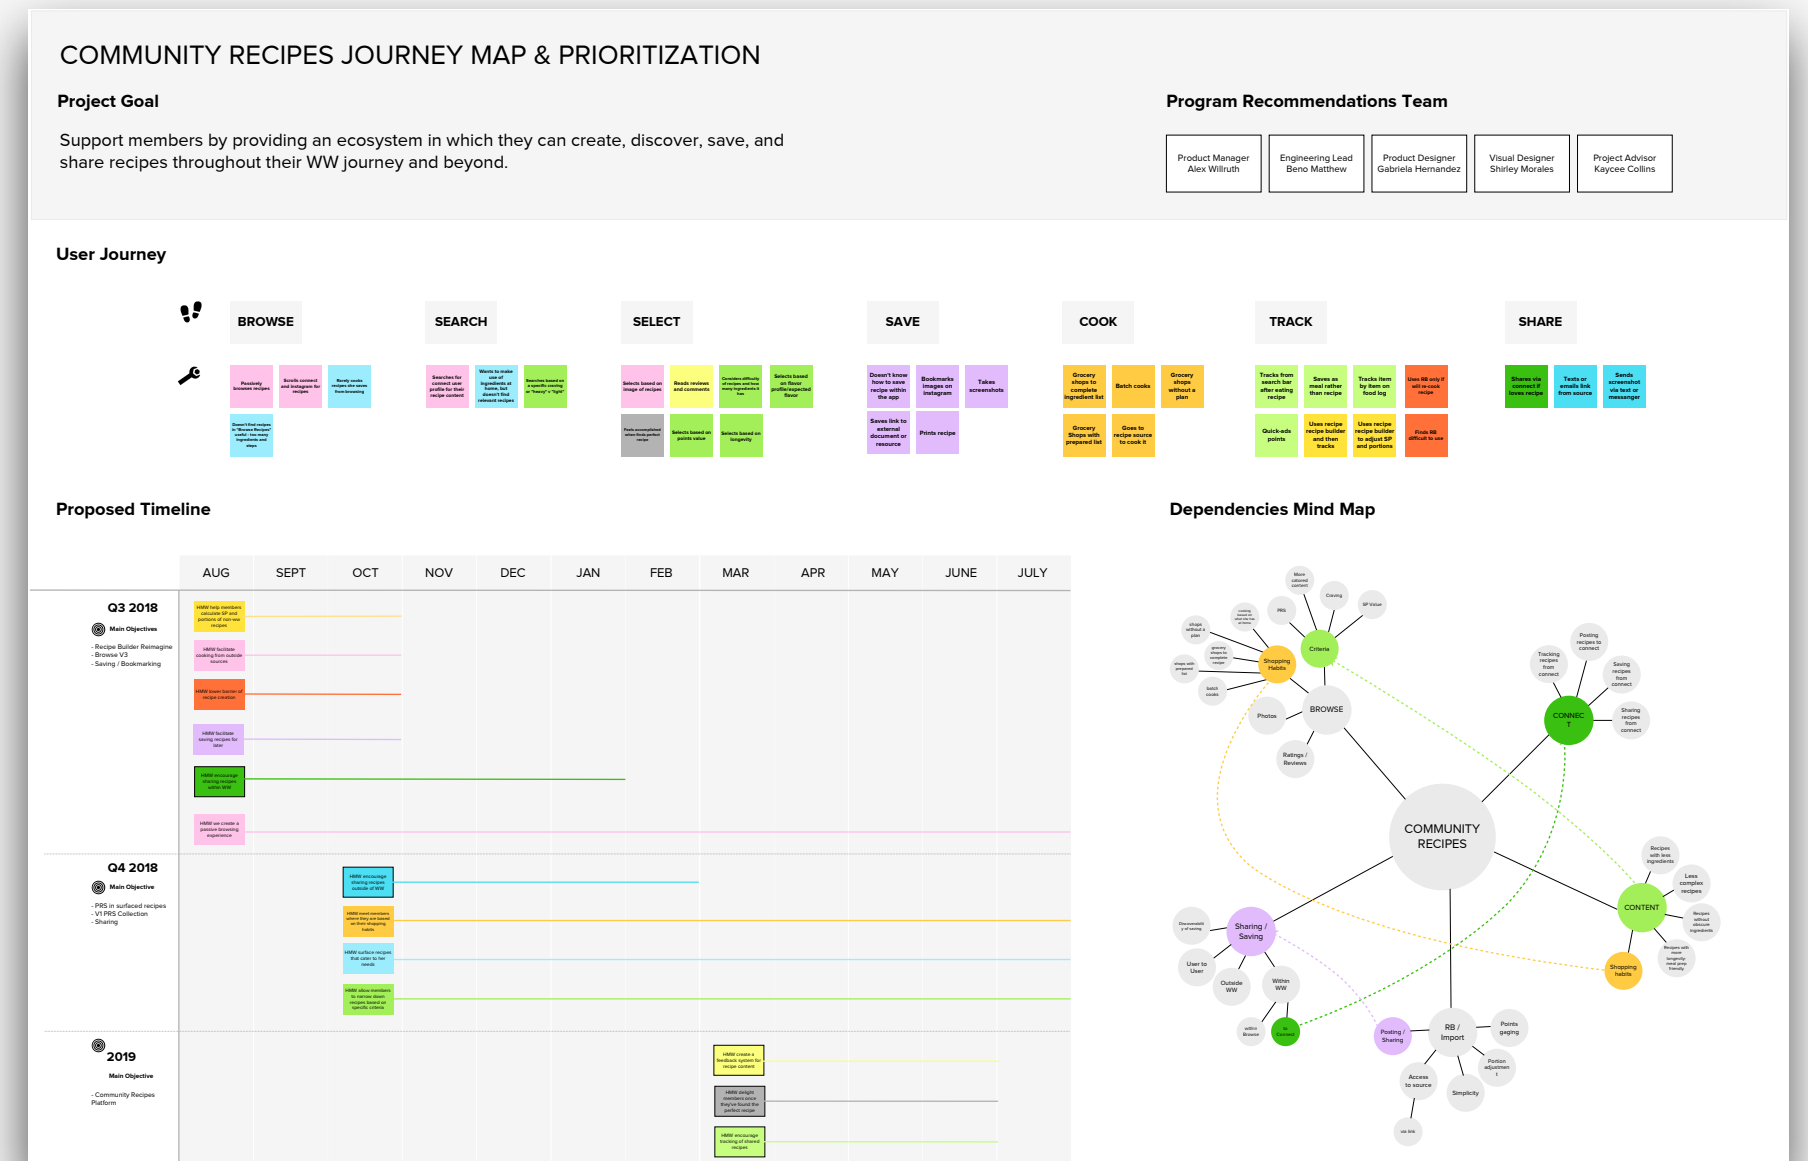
COMMUNITY RECIPES JOURNEY MAP & PRIORITIZATION

Project Goal

Support members by providing an ecosystem in which they can create, discover, save, and share recipes throughout their WW journey and beyond.

Program Recommendations Team

Product Manager Alex Willruth

Engineering Lead Beno Matthew

Product Designer Gabriela Hernandez

Visual Designer Shirley Morales

Project Advisor Kaycee Collins

User Journey

BROWSE

SEARCH

SELECT

SAVE

COOK

TRACK

SHARE

Passively browses recipes

Scrolls connect and instagram for recipes

Rarely cooks recipes she saves from browsing

Doesn't find recipes in "Browse Recipes" useful - too many ingredients and steps

Searches for connect user profile for their recipe content

Wants to make use of ingredients at home, but doesn't find relevant recipes

Searches based on a specific craving or "heavy" v "light"

Selects based on image of recipes

Reads reviews and comments

Considers difficulty of recipes and how many ingredients it has

Selects based on flavor profile/expected flavor

Feels accomplished when finds perfect recipe

Selects based on points value

Selects based on longevity

Doesn't know how to save recipe within the app

Bookmarks images on instagram

Takes screenshots

Saves link to external document or resource

Prints recipe

Grocery shops to complete ingredient list

Batch cooks

Grocery shops without a plan

Grocery Shops with prepared list

Goes to recipe source to cook it

Tracks from search bar after eating recipe

Saves as meal rather than recipe

Tracks item by item on food log

Uses RB only if will re-cook recipe

Quick-adds points

Uses recipe recipe builder and then tracks

Uses recipe recipe builder to adjust SP and portions

Finds RB difficult to use

Shares via connect if loves recipe

Texts or emails link from source

Sends screenshot via text or messenger

Proposed Timeline

| | AUG | SEPT | OCT | NOV | DEC | JAN | FEB | MAR | APR | MAY | JUNE | JULY |
|---|---|---|---|---|---|---|---|---|---|---|---|---|

Q3 2018

Main Objectives

- Recipe Builder Reimagine
- Browse V3
- Saving / Bookmarking

HMW help members calculate SP and portions of non-ww recipes

HMW facilitate cooking from outside sources

HMW lower barrier of recipe creation

HMW facilitate saving recipes for later

HMW encourage sharing recipes within WW

HMW we create a passive browsing experience

Q4 2018

Main Objective

- PRS in surfaced recipes
- V1 PRS Collection
- Sharing

HMW encourage sharing recipes outside of WW

HMW meet members where they are based on their shopping habits

HMW surface recipes that cater to her needs

HMW allow members to narrow down recipes based on specific criteria

2019

Main Objective

- Community Recipes Platform

HMW create a feedback system for recipe content

HMW delight members once they've found the perfect recipe

HMW encourage tracking of shared recipes

Dependencies Mind Map

COMMUNITY RECIPES

BROWSE

Shopping Habits

Criteria

More colored content

Craving

SP Value

PRS

cooking based on what she has at home

shops without a plan

grocery shops to complete recipe

shops with prepared list

batch cooks

Photos

Ratings / Reviews

CONNECT

Posting recipes to connect

Tracking recipes from connect

Saving recipes from connect

Sharing recipes from connect

CONTENT

Recipes with less ingredients

Less complex recipes

Recipes without obscure ingredients

Recipes with more longevity meal prep friendly

Shopping habits

Sharing / Saving

Discoverability of saving

User to User

Outside WW

Within WW

within Browse

to Connect

Posting / Sharing

RB / Import

Points gaging

Portion adjustment

Access to source

Simplicity

via link